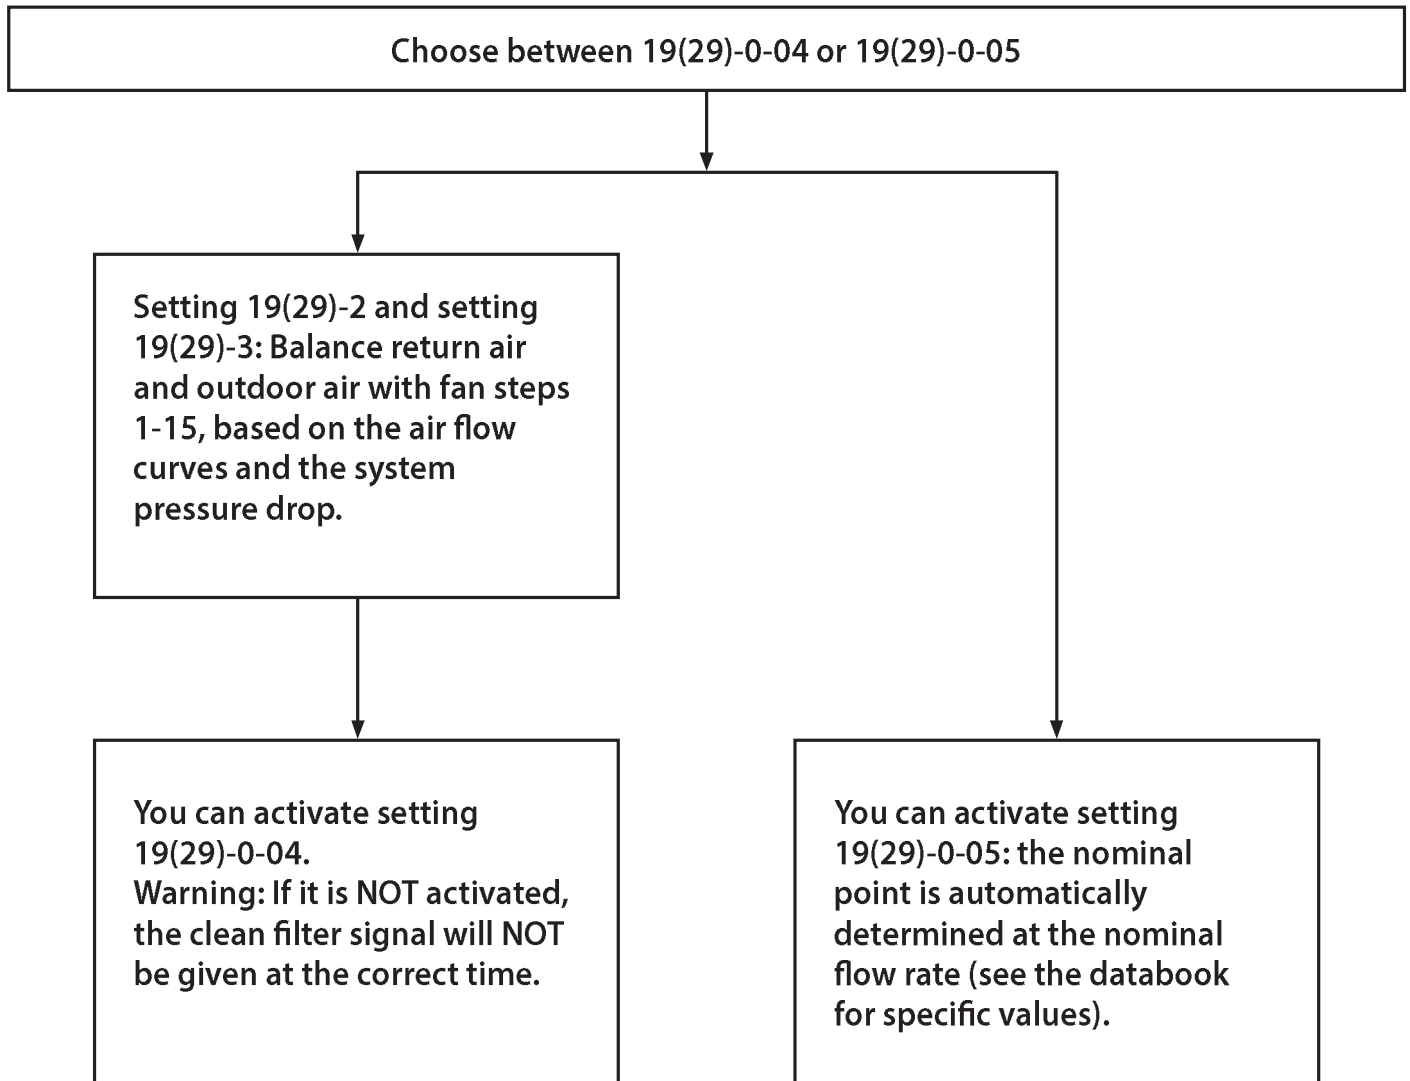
Choose between 19(29)-0-04 or 19(29)-0-05

Setting 19(29)-2 and setting 19(29)-3: Balance return air and outdoor air with fan steps 1-15, based on the air flow curves and the system pressure drop.

You can activate setting 19(29)-0-04.
Warning: If it is NOT activated, the clean filter signal will NOT be given at the correct time.

You can activate setting 19(29)-0-05: the nominal point is automatically determined at the nominal flow rate (see the databook for specific values).